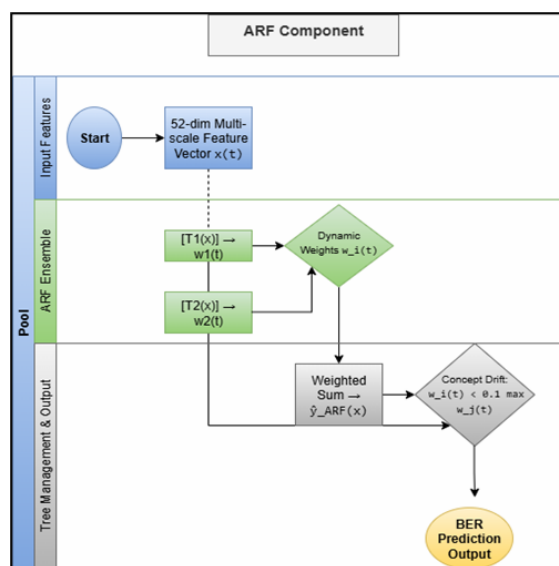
ARF Component

Pool

Input Features

Start

52-dim Multi-scale Feature Vector x(t)

ARF Ensemble

[T1(x)] → w1(t)

Dynamic Weights w_i(t)

[T2(x)] → w2(t)

Tree Management & Output

Weighted Sum → ŷ_ARF(x)

Concept Drift: w_i(t) < 0.1 max w_j(t)

BER Prediction Output